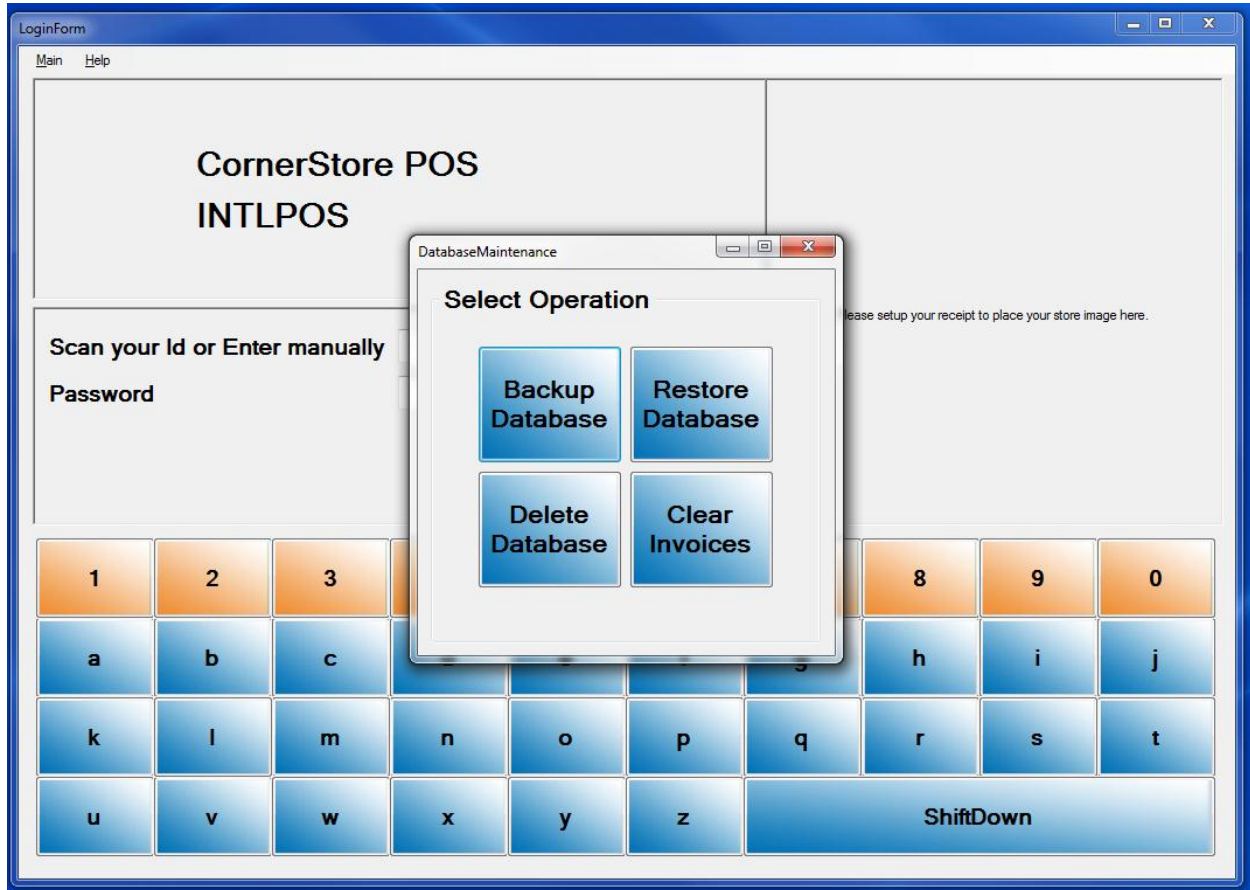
LoginForm

Main Help

CornerStore POS
INTLPOS

lease setup your receipt to place your store image here.

Scan your Id or Enter manually

Password

DatabaseMaintenance

Select Operation

Backup Database

Restore Database

Delete Database

Clear Invoices

1 2 3 8 9 0

a b c h i j

k l m n o p q r s t

u v w x y z ShiftDown